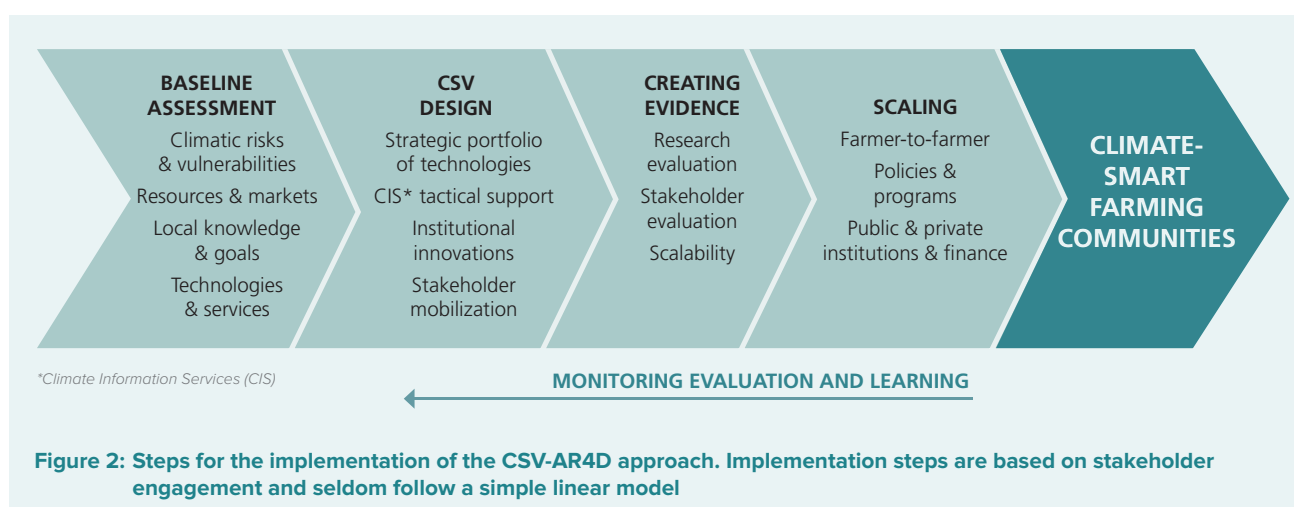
BASELINE ASSESSMENT
Climatic risks & vulnerabilities
Resources & markets
Local knowledge & goals
Technologies & services

CSV DESIGN
Strategic portfolio of technologies
CIS* tactical support
Institutional innovations
Stakeholder mobilization

CREATING EVIDENCE
Research evaluation
Stakeholder evaluation
Scalability

SCALING
Farmer-to-farmer
Policies & programs
Public & private institutions & finance

CLIMATE-SMART FARMING COMMUNITIES

*Climate Information Services (CIS)

MONITORING EVALUATION AND LEARNING

Figure 2: Steps for the implementation of the CSV-AR4D approach. Implementation steps are based on stakeholder engagement and seldom follow a simple linear model